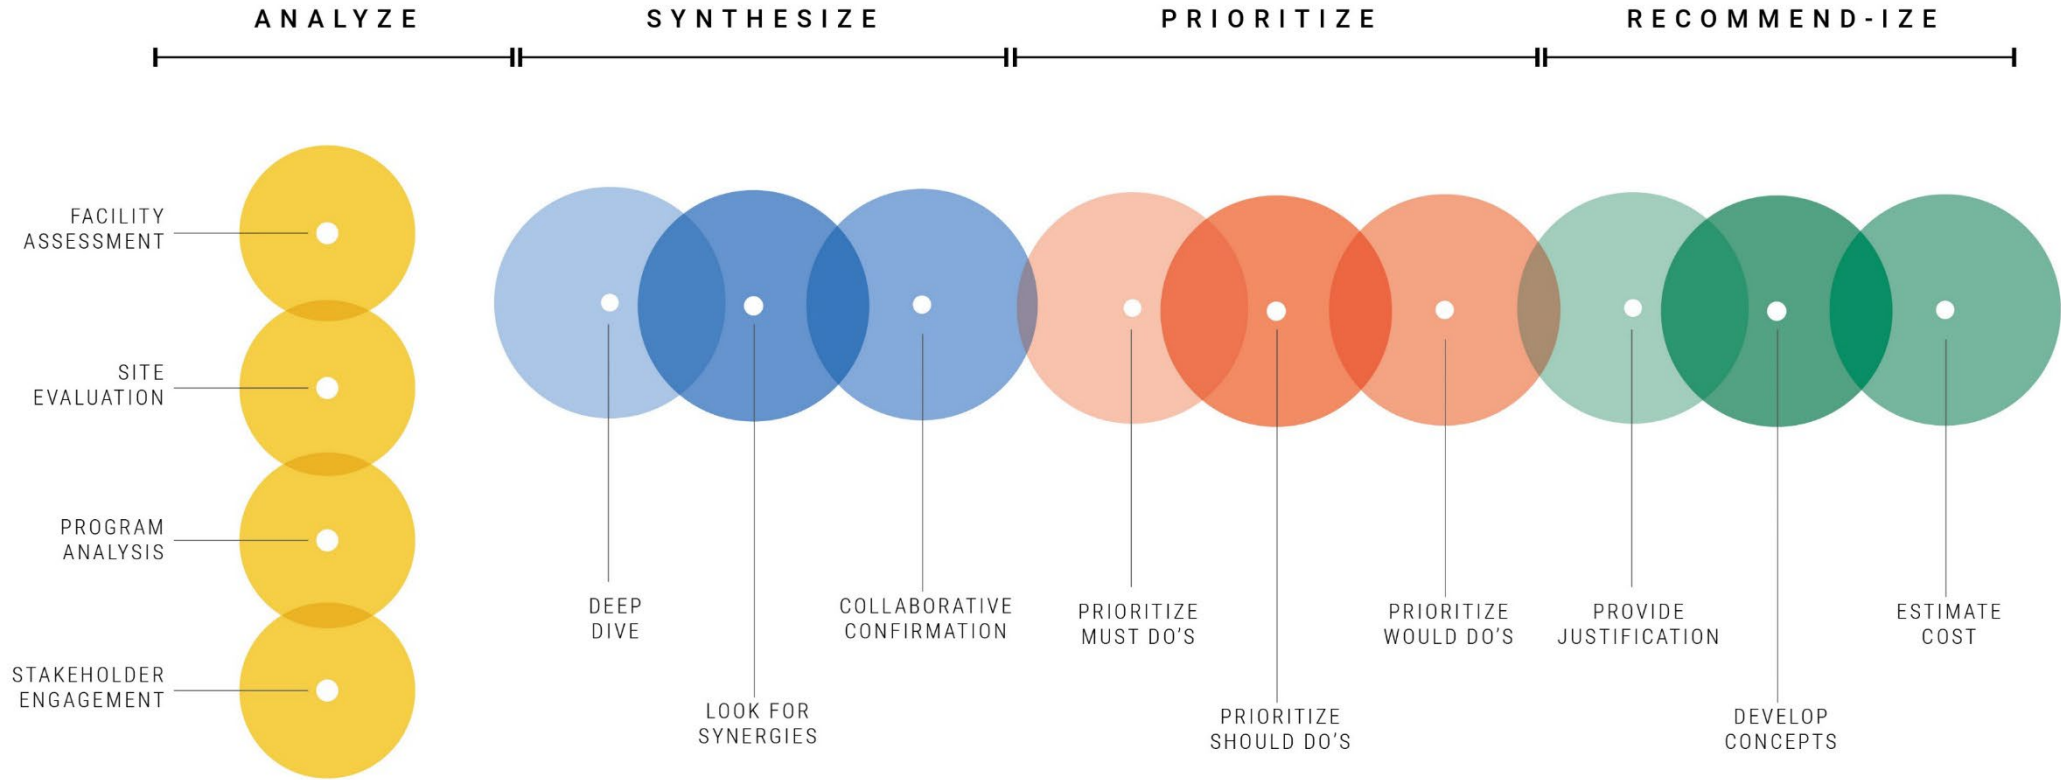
ANALYZE

SYNTHESIZE

PRIORITIZE

RECOMMEND-IZE

FACILITY ASSESSMENT

SITE EVALUATION

PROGRAM ANALYSIS

STAKEHOLDER ENGAGEMENT

DEEP DIVE

LOOK FOR SYNERGIES

COLLABORATIVE CONFIRMATION

PRIORITIZE MUST DO'S

PRIORITIZE SHOULD DO'S

PRIORITIZE WOULD DO'S

PROVIDE JUSTIFICATION

DEVELOP CONCEPTS

ESTIMATE COST